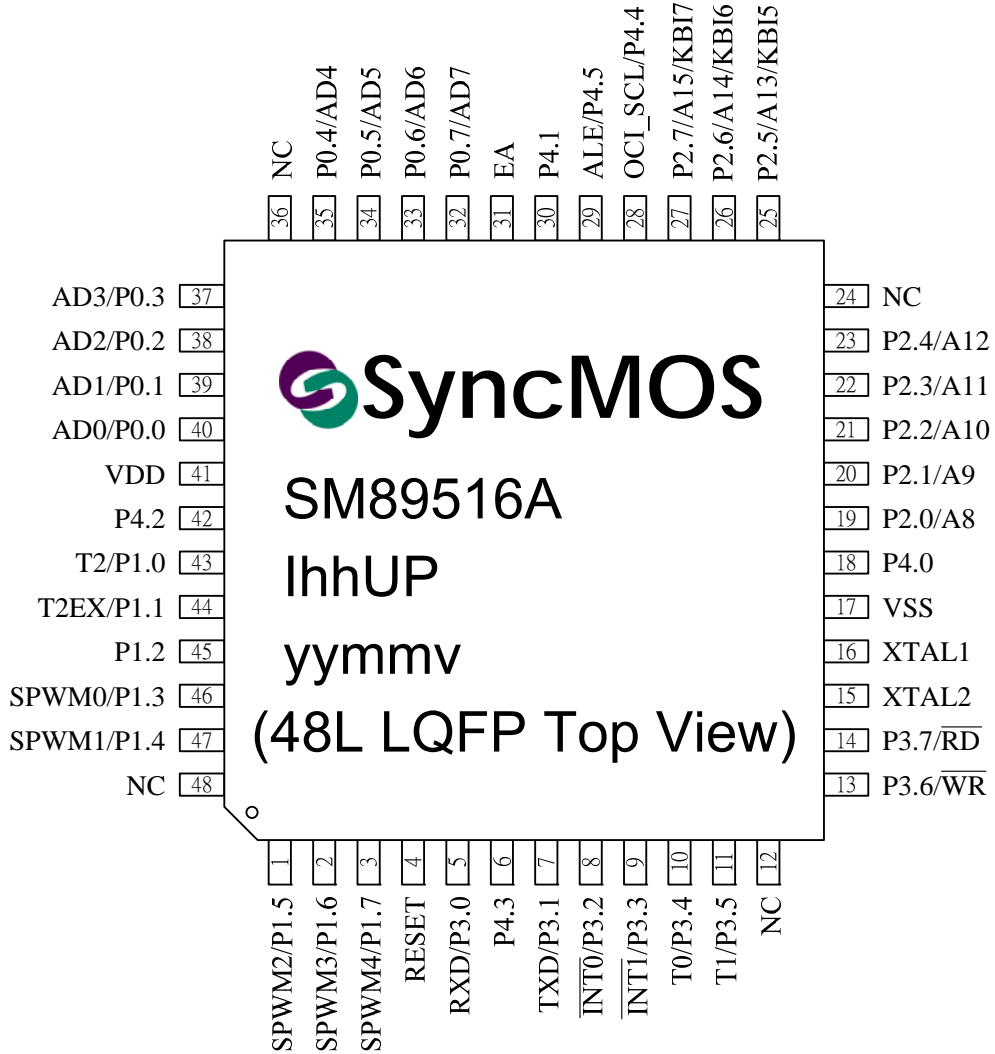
NC 36
P0.4/AD4 35
P0.5/AD5 34
P0.6/AD6 33
P0.7/AD7 32
EA 31
P4.1 30
ALE/P4.5 29
OCI_SCL/P4.4 28
P2.7/A15/KBI7 27
P2.6/A14/KBI6 26
P2.5/A13/KBI5 25

AD3/P0.3 37
AD2/P0.2 38
AD1/P0.1 39
AD0/P0.0 40
VDD 41
P4.2 42
T2/P1.0 43
T2EX/P1.1 44
P1.2 45
SPWM0/P1.3 46
SPWM1/P1.4 47
NC 48

SyncMOS
SM89516A
IhhUP
yymmv
(48L LQFP Top View)

24 NC
23 P2.4/A12
22 P2.3/A11
21 P2.2/A10
20 P2.1/A9
19 P2.0/A8
18 P4.0
17 VSS
16 XTAL1
15 XTAL2
14 P3.7/$\overline{RD}$
13 P3.6/$\overline{WR}$

1 SPWM2/P1.5
2 SPWM3/P1.6
3 SPWM4/P1.7
4 RESET
5 RXD/P3.0
6 P4.3
7 TXD/P3.1
8 $\overline{INT0}$/P3.2
9 $\overline{INT1}$/P3.3
10 T0/P3.4
11 T1/P3.5
12 NC